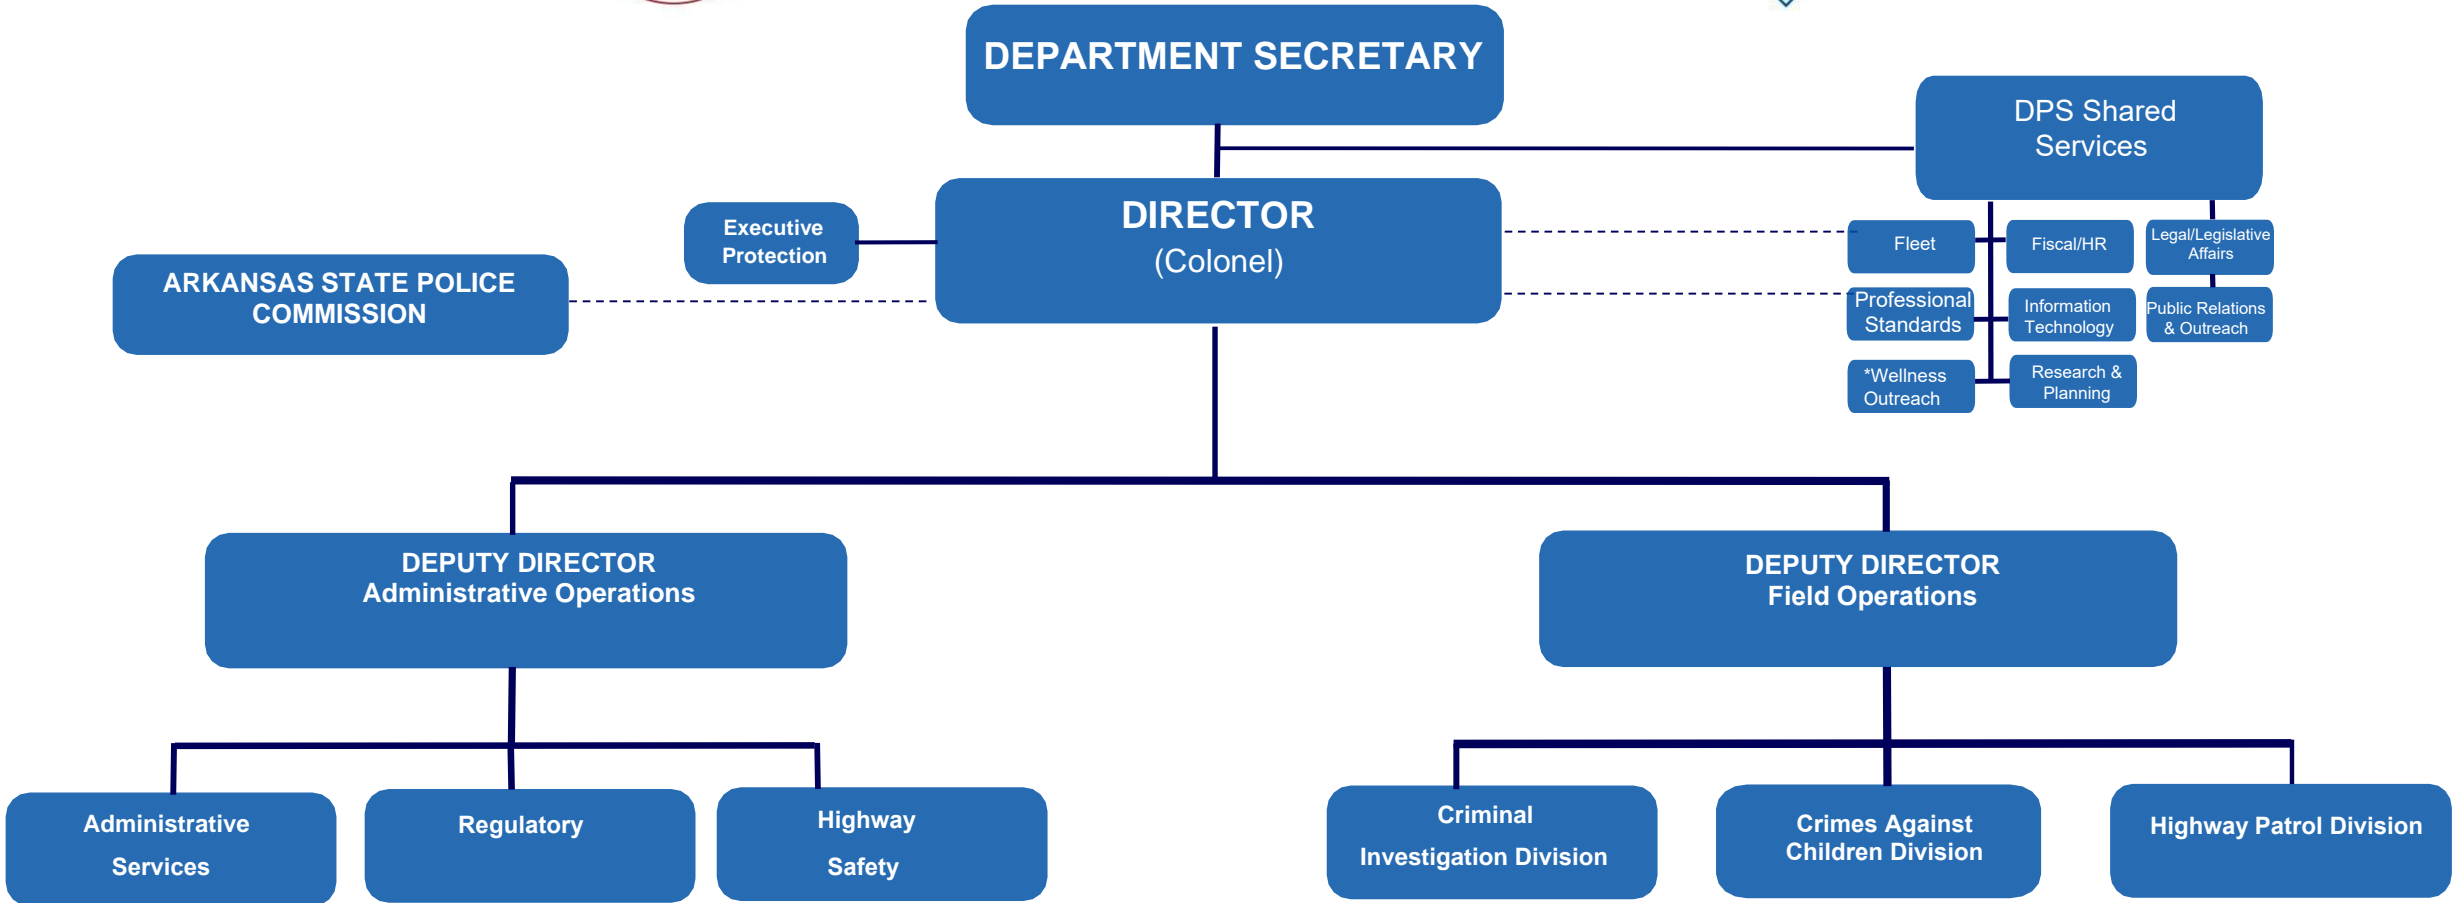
DEPARTMENT SECRETARY

DPS Shared Services

Executive Protection

DIRECTOR (Colonel)

ARKANSAS STATE POLICE COMMISSION

Fleet

Fiscal/HR

Legal/Legislative Affairs

Professional Standards

Information Technology

Public Relations & Outreach

*Wellness Outreach

Research & Planning

DEPUTY DIRECTOR
Administrative Operations

DEPUTY DIRECTOR
Field Operations

Administrative Services

Regulatory

Highway Safety

Criminal Investigation Division

Crimes Against Children Division

Highway Patrol Division